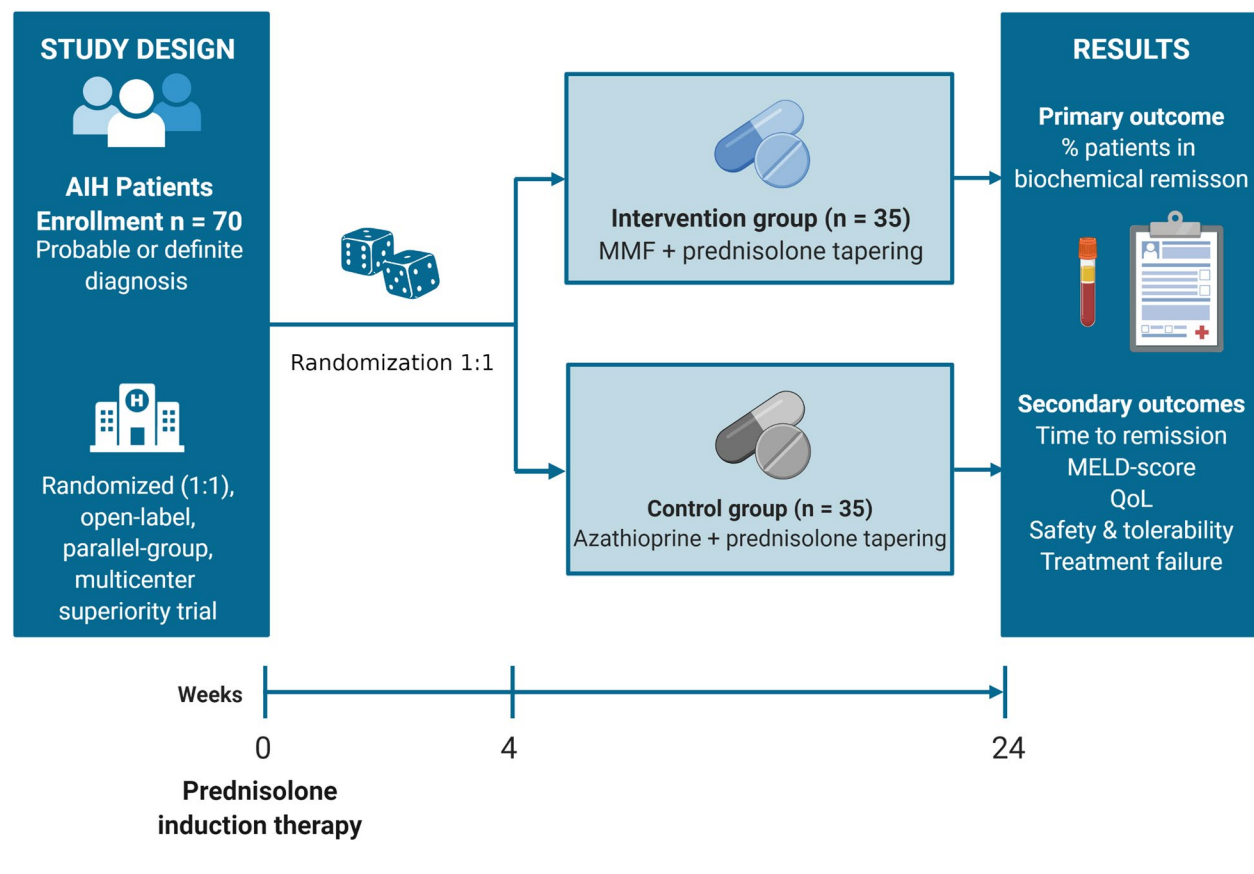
STUDY DESIGN

AIH Patients
Enrollment n = 70
Probable or definite diagnosis

Randomized (1:1), open-label, parallel-group, multicenter superiority trial

Randomization 1:1

Intervention group (n = 35)
MMF + prednisolone tapering

Control group (n = 35)
Azathioprine + prednisolone tapering

RESULTS

Primary outcome
% patients in biochemical remisson

Secondary outcomes
Time to remission
MELD-score
QoL
Safety & tolerability
Treatment failure

Weeks

0

4

24

Prednisolone induction therapy